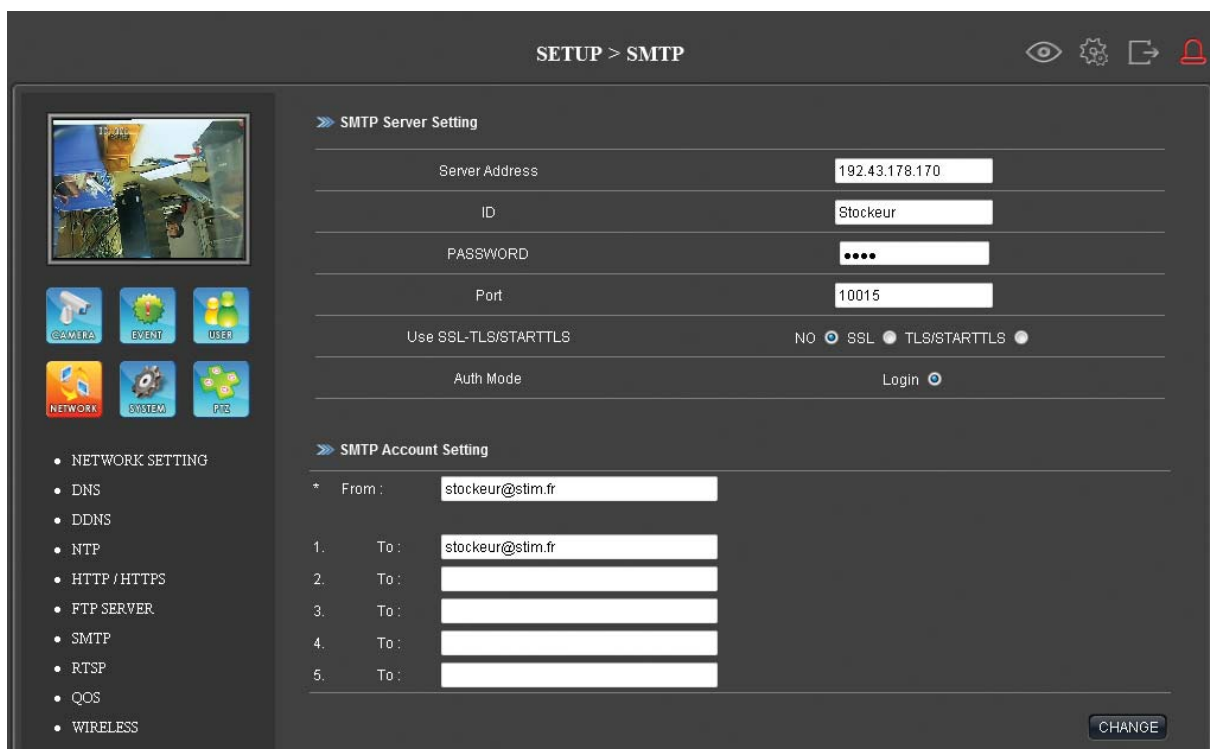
SETUP > SMTP

CAMERA EVENT USER
NETWORK SYSTEM PTZ

• NETWORK SETTING
• DNS
• DDNS
• NTP
• HTTP / HTTPS
• FTP SERVER
• SMTP
• RTSP
• QOS
• WIRELESS

SMTP Server Setting

| | |
|---|---|
| Server Address | 192.43.178.170 |
| ID | Stockeur |
| PASSWORD | •••• |
| Port | 10015 |
| Use SSL-TLS/STARTTLS | NO SSL TLS/STARTTLS |
| Auth Mode | Login |

SMTP Account Setting

* From : stockeur@stim.fr

1. To : stockeur@stim.fr
2. To :
3. To :
4. To :
5. To :

CHANGE